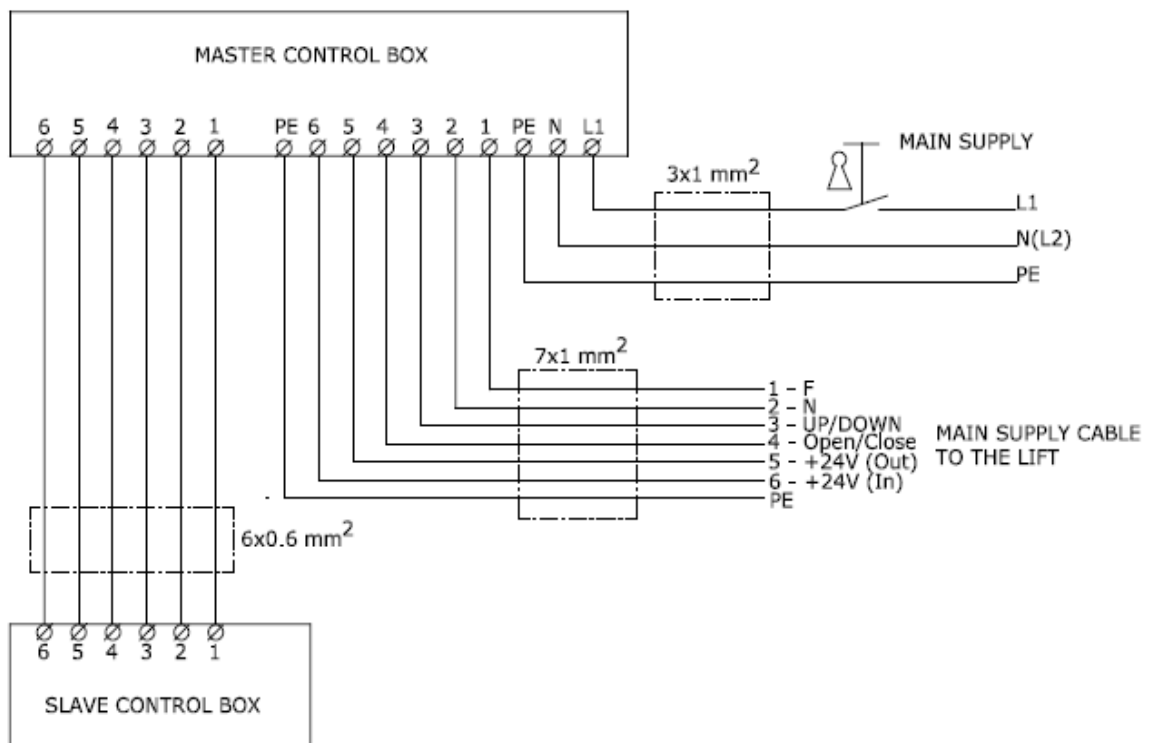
MASTER CONTROL BOX

6 5 4 3 2 1

PE 6 5 4 3 2 1 PE N L1

MAIN SUPPLY

3x1 mm$^2$

L1

N(L2)

PE

7x1 mm$^2$

1 - F
2 - N
3 - UP/DOWN
4 - Open/Close
5 - +24V (Out)
6 - +24V (In)
PE

MAIN SUPPLY CABLE TO THE LIFT

6x0.6 mm$^2$

6 5 4 3 2 1

SLAVE CONTROL BOX